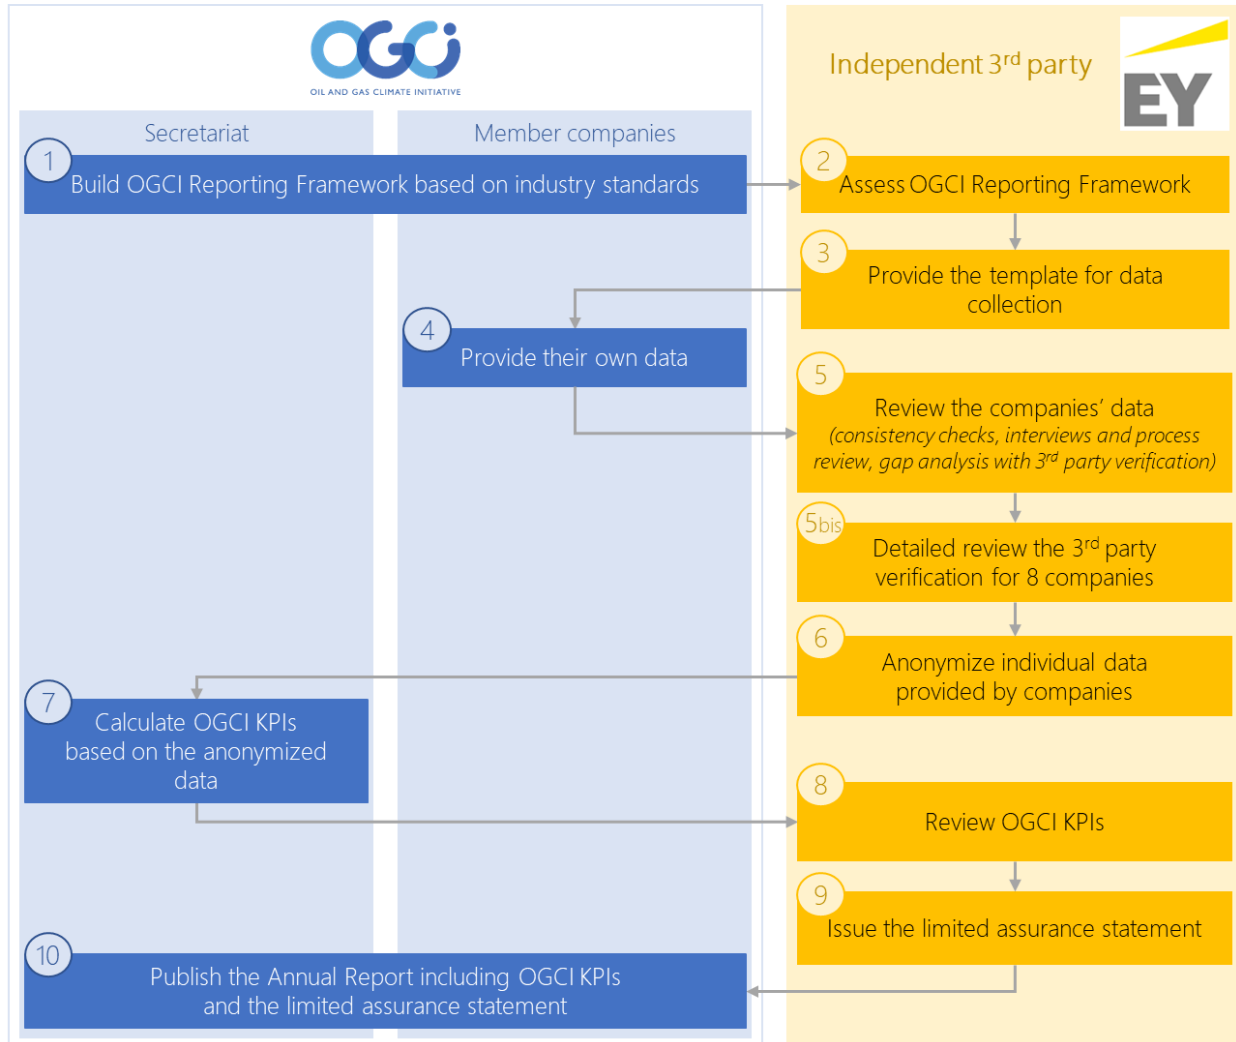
OGCi
OIL AND GAS CLIMATE INITIATIVE

Independent 3$^{rd}$ party

EY

Secretariat

Member companies

1
Build OGCI Reporting Framework based on industry standards

2
Assess OGCI Reporting Framework

3
Provide the template for data collection

4
Provide their own data

5
Review the companies' data
*(consistency checks, interviews and process review, gap analysis with 3$^{rd}$ party verification)*

5bis
Detailed review the 3$^{rd}$ party verification for 8 companies

6
Anonymize individual data provided by companies

7
Calculate OGCI KPIs based on the anonymized data

8
Review OGCI KPIs

9
Issue the limited assurance statement

10
Publish the Annual Report including OGCI KPIs and the limited assurance statement